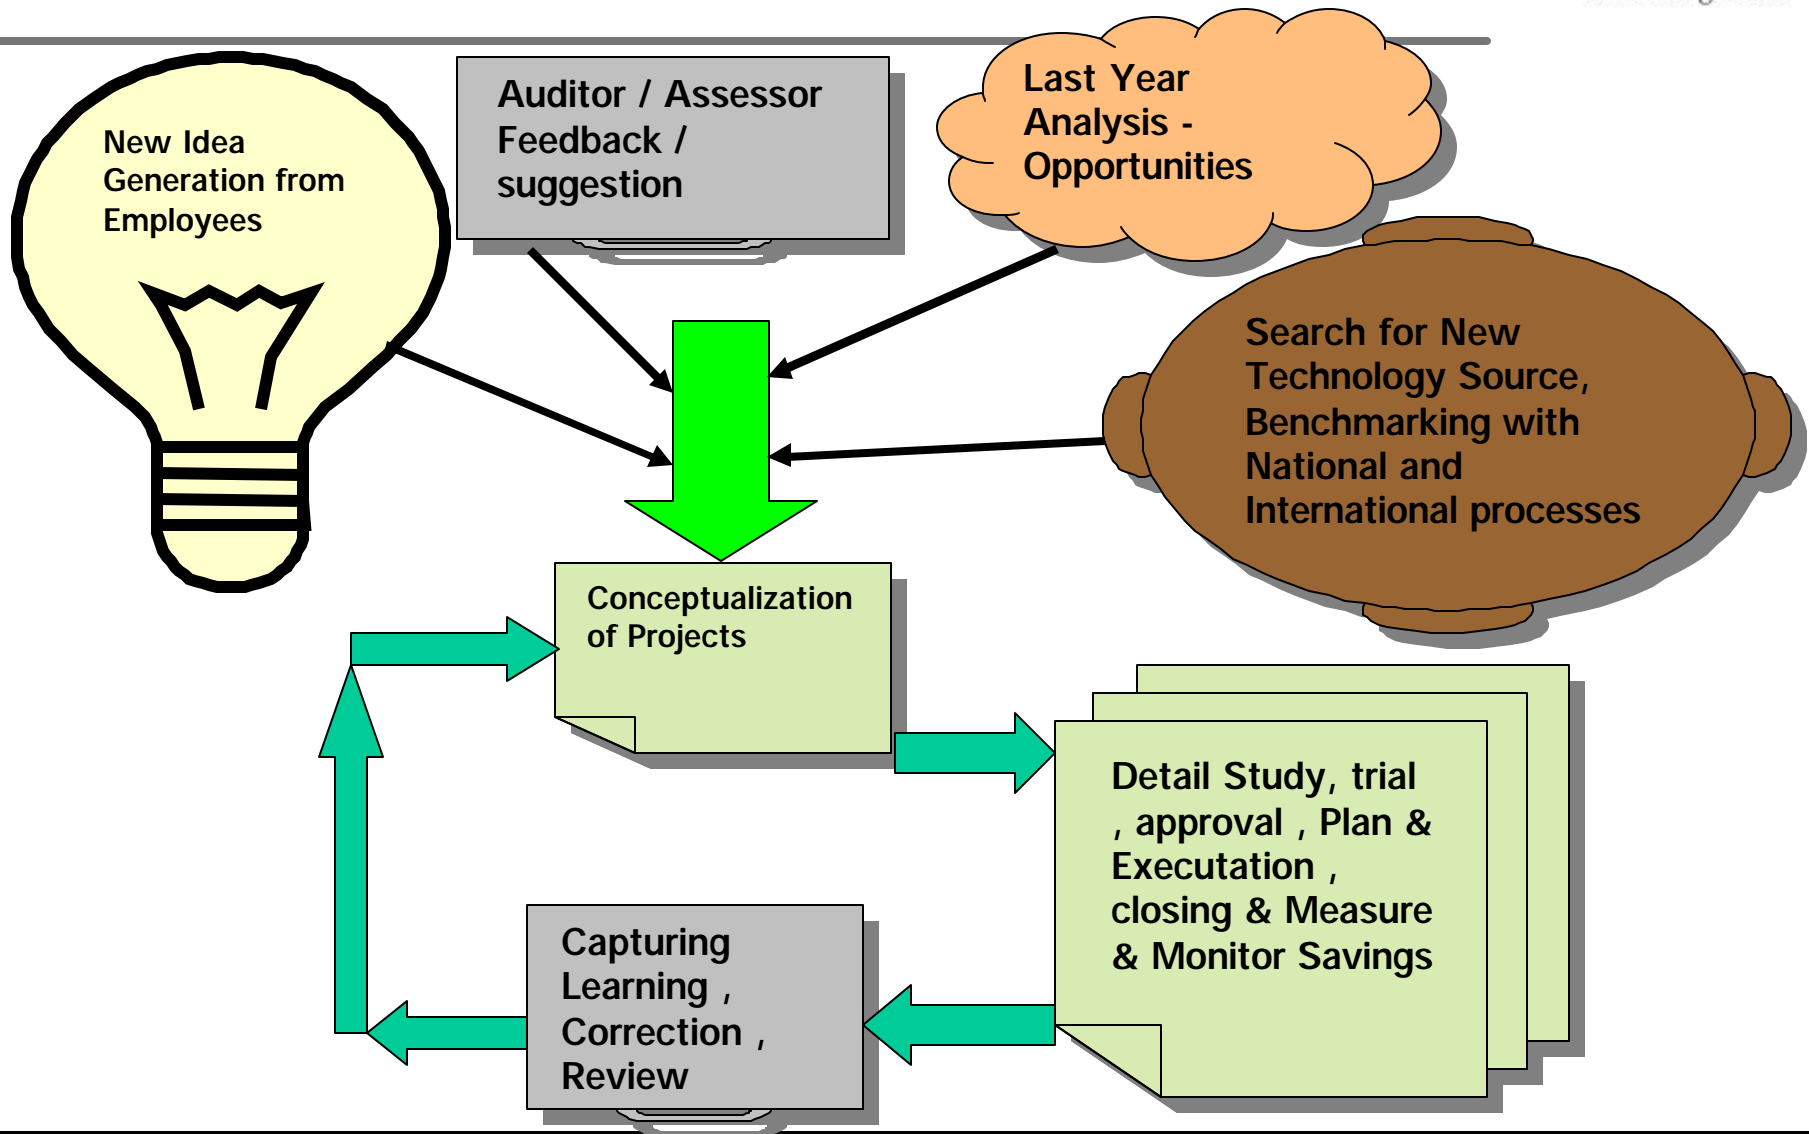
New Idea Generation from Employees

Auditor / Assessor Feedback / suggestion

Last Year Analysis - Opportunities

Search for New Technology Source, Benchmarking with National and International processes

Conceptualization of Projects

Detail Study, trial , approval , Plan & Executation , closing & Measure & Monitor Savings

Capturing Learning , Correction , Review